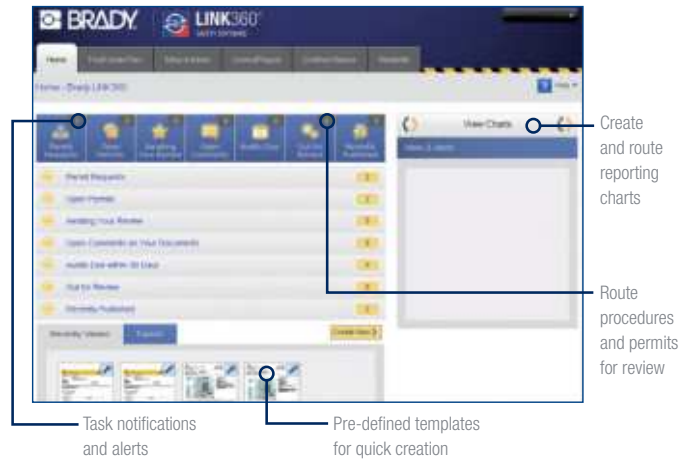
BRADY LINK360°

Home

Home · Brady LINK360

View Charts

Create and route reporting charts

Route procedures and permits for review

Task notifications and alerts

Pre-defined templates for quick creation